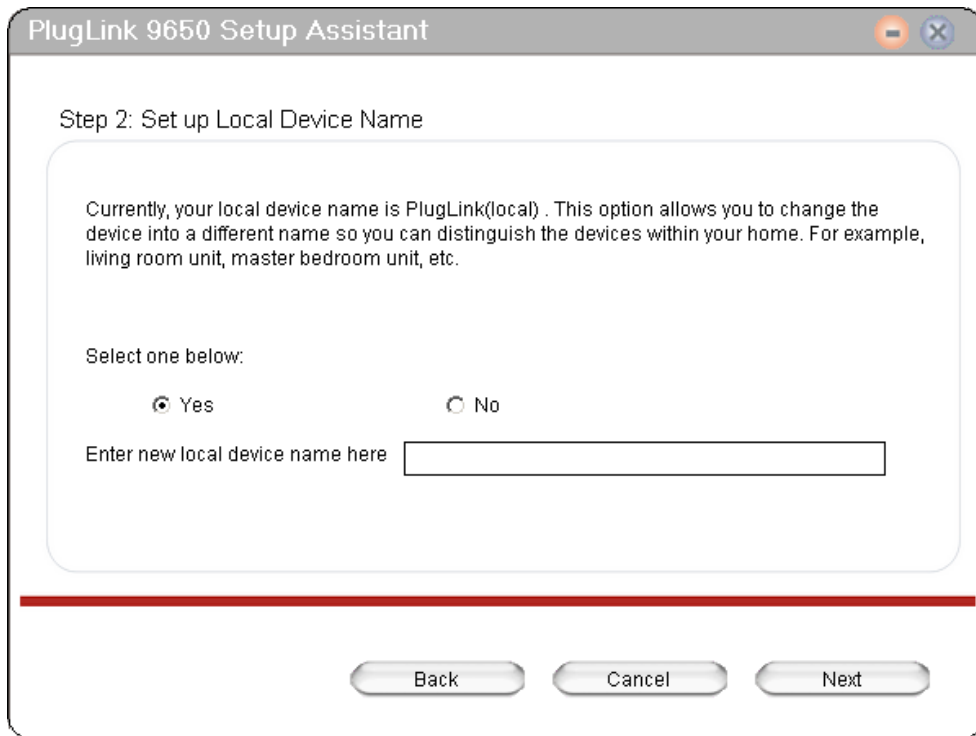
PlugLink 9650 Setup Assistant

Step 2: Set up Local Device Name

Currently, your local device name is PlugLink(local) . This option allows you to change the device into a different name so you can distinguish the devices within your home. For example, living room unit, master bedroom unit, etc.

Select one below:

Yes

No

Enter new local device name here

Back

Cancel

Next